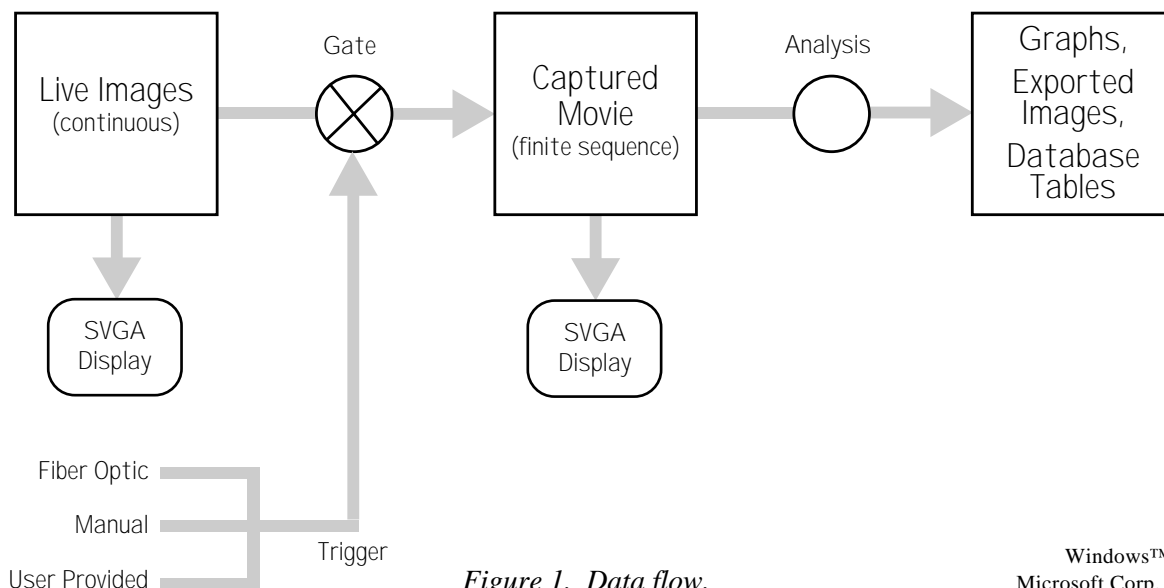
Live Images
(continuous)

Gate

Captured Movie
(finite sequence)

Analysis

Graphs, Exported Images, Database Tables

SVGA Display

SVGA Display

Fiber Optic

Manual

User Provided

Trigger

*Figure 1. Data flow.*

Windows™
Microsoft Corp.